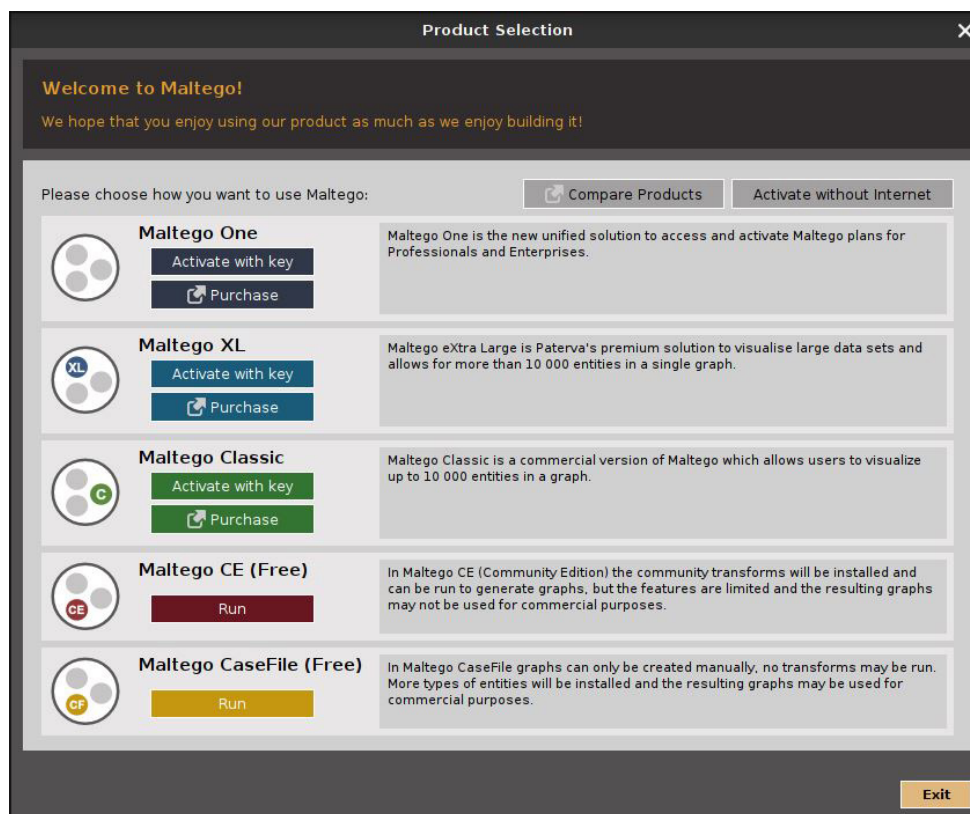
Product Selection

Welcome to Maltego!

We hope that you enjoy using our product as much as we enjoy building it!

Please choose how you want to use Maltego:

Compare Products

Activate without Internet

Maltego One

Activate with key

Purchase

Maltego One is the new unified solution to access and activate Maltego plans for Professionals and Enterprises.

XL

Maltego XL

Activate with key

Purchase

Maltego eXtra Large is Paterva's premium solution to visualise large data sets and allows for more than 10 000 entities in a single graph.

C

Maltego Classic

Activate with key

Purchase

Maltego Classic is a commercial version of Maltego which allows users to visualize up to 10 000 entities in a graph.

CE

Maltego CE (Free)

Run

In Maltego CE (Community Edition) the community transforms will be installed and can be run to generate graphs, but the features are limited and the resulting graphs may not be used for commercial purposes.

CF

Maltego CaseFile (Free)

Run

In Maltego CaseFile graphs can only be created manually, no transforms may be run. More types of entities will be installed and the resulting graphs may be used for commercial purposes.

Exit